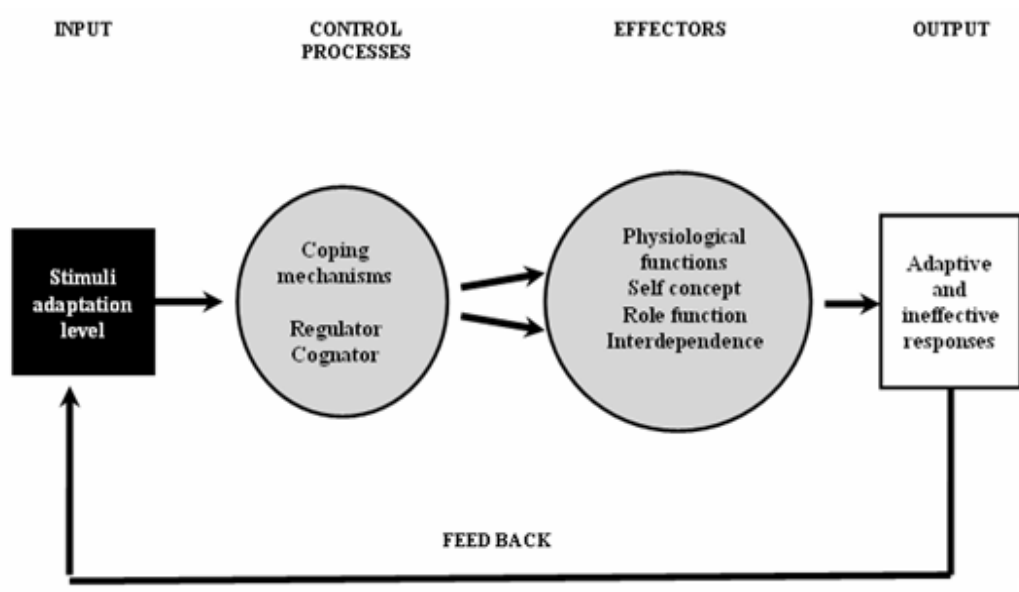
INPUT

CONTROL PROCESSES

EFFECTORS

OUTPUT

Stimuli adaptation level

Coping mechanisms

Regulator Cognator

Physiological functions
Self concept
Role function
Interdependence

Adaptive and ineffective responses

FEED BACK